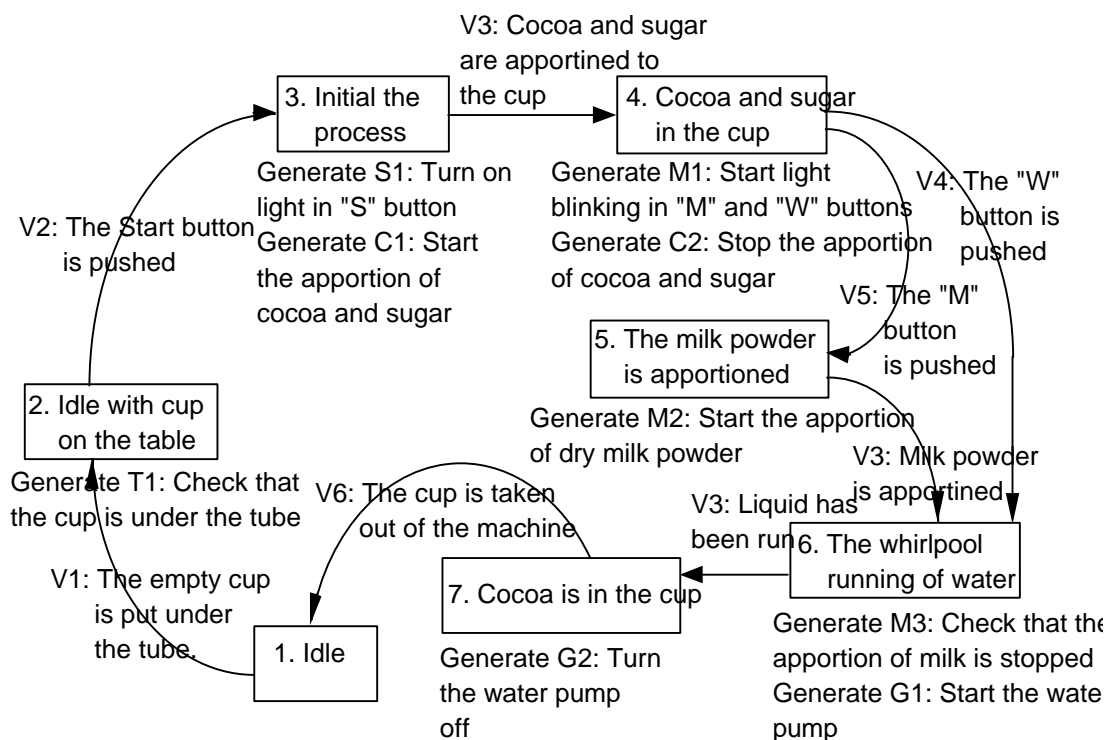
V3: Cocoa and sugar are apportioned to the cup

3. Initial the process

Generate S1: Turn on light in "S" button
Generate C1: Start the apportion of cocoa and sugar

4. Cocoa and sugar in the cup

Generate M1: Start light blinking in "M" and "W" buttons
Generate C2: Stop the apportion of cocoa and sugar

V4: The "W" button is pushed

V2: The Start button is pushed

V5: The "M" button is pushed

5. The milk powder is apportioned

Generate M2: Start the apportion of dry milk powder

2. Idle with cup on the table

Generate T1: Check that the cup is under the tube

V3: Milk powder is apportined

V6: The cup is taken out of the machine

V3: Liquid has been run

6. The whirlpool running of water

V1: The empty cup is put under the tube.

7. Cocoa is in the cup

1. Idle

Generate G2: Turn the water pump off

Generate M3: Check that the apportion of milk is stopped
Generate G1: Start the wate pump